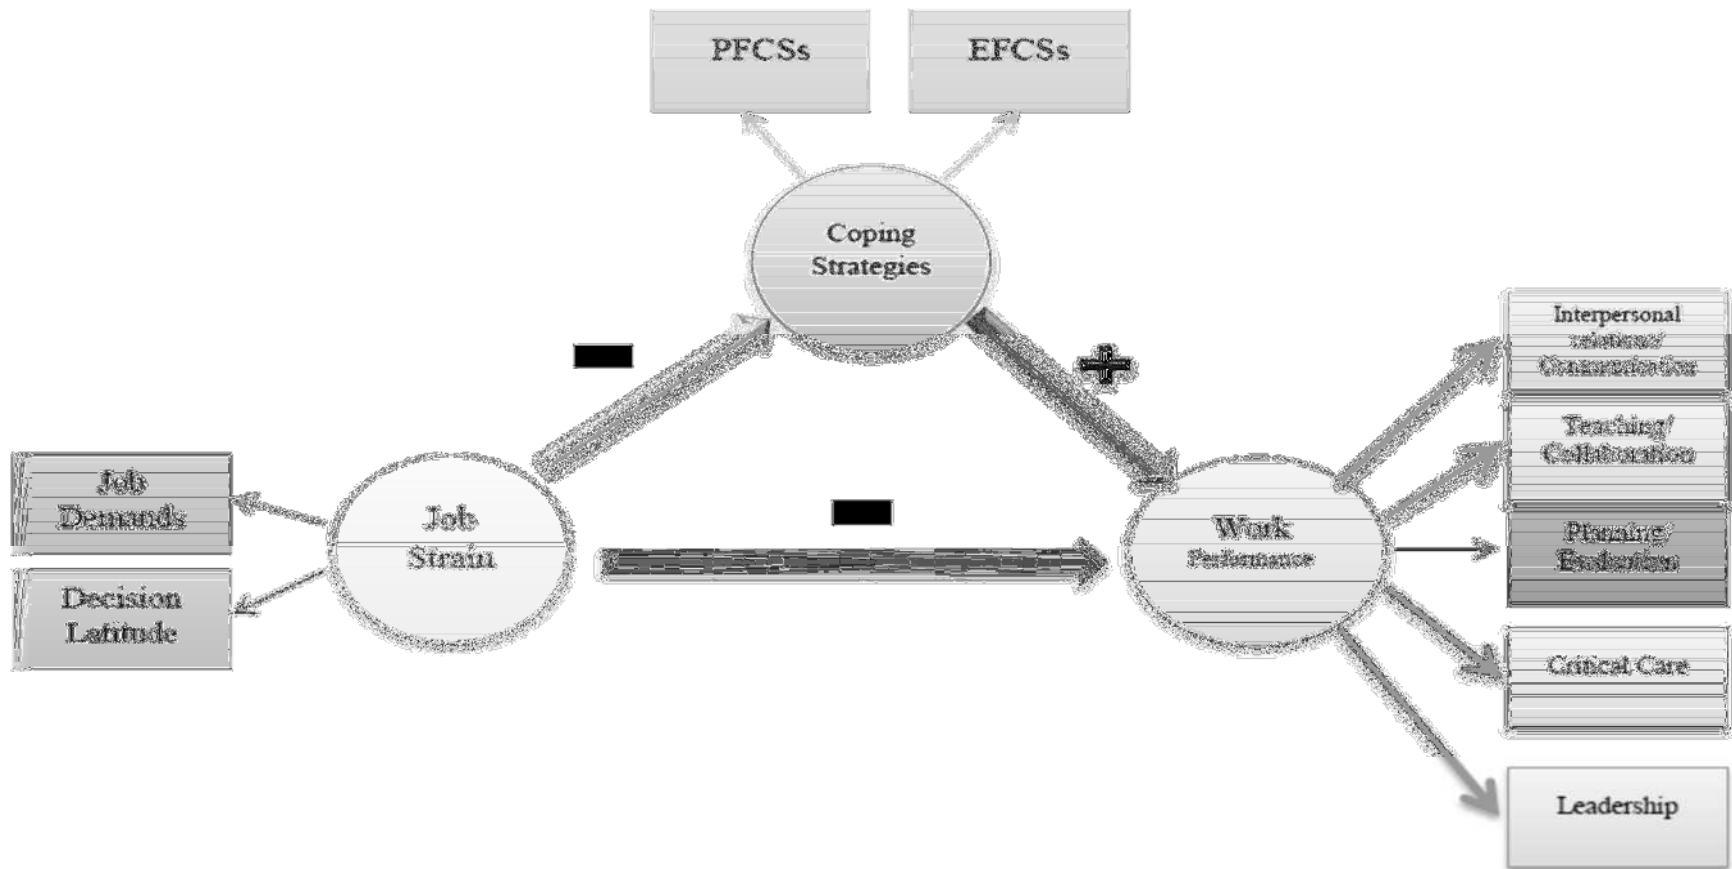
PFCSs

EFCSs

Coping Strategies

+

Interpersonal relations/ Communication

Teaching/ Collaboration

Planning/ Evaluation

Critical Care

Leadership

Job Demands

Decision Latitude

Job Strain

Work Performance